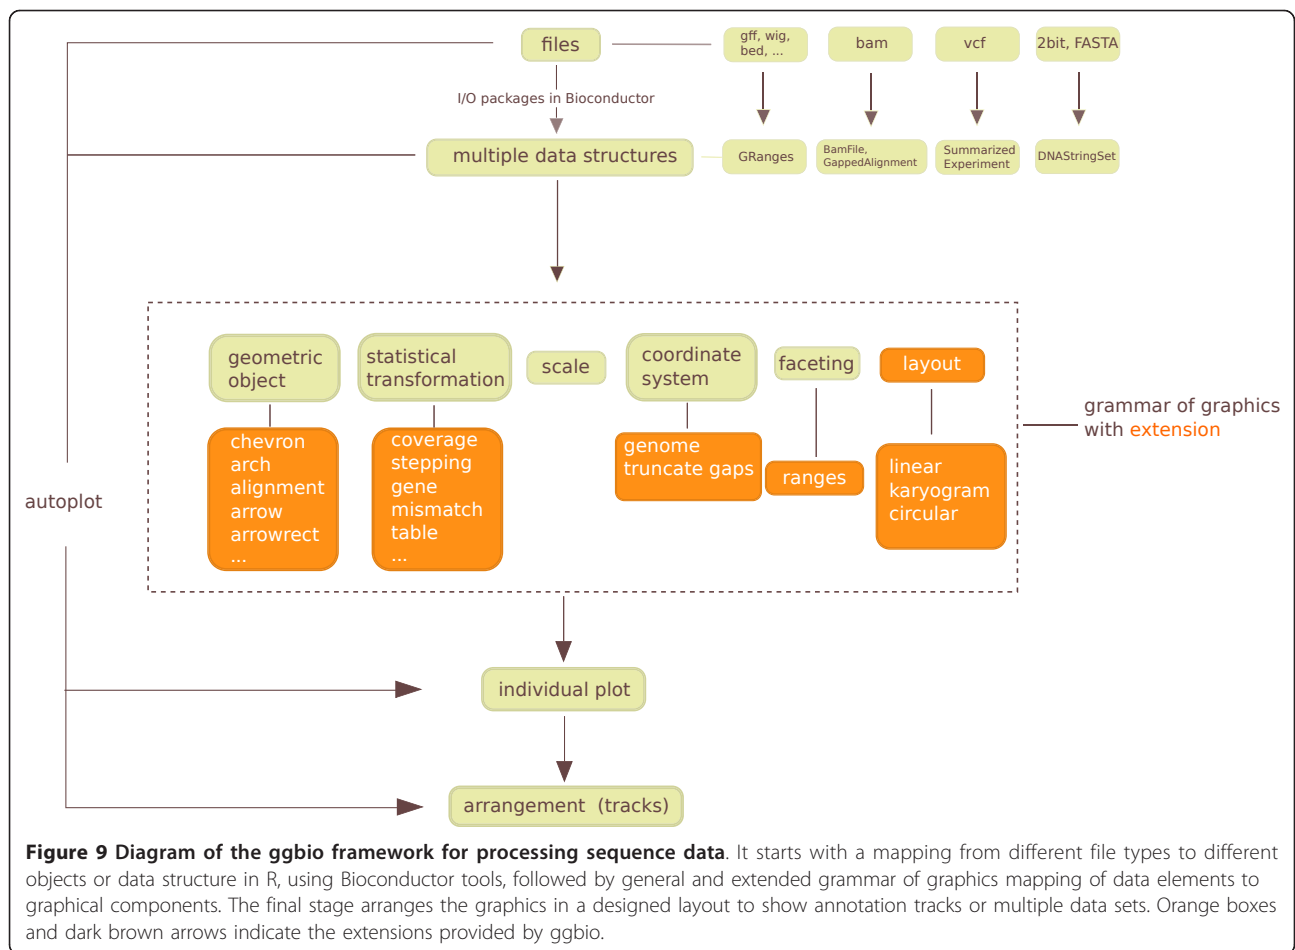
files

gff, wig, bed, ...

bam

vcf

2bit, FASTA

I/O packages in Bioconductor

multiple data structures

GRanges

BamFile, GappedAlignment

Summarized Experiment

DNAStringSet

geometric object

statistical transformation

scale

coordinate system

faceting

layout

chevron
arch
alignment
arrow
arrowrect
...

coverage
stepping
gene
mismatch
table
...

genome
truncate gaps

ranges

linear
karyogram
circular

grammar of graphics with extension

autoplot

individual plot

arrangement (tracks)

**Figure 9 Diagram of the ggbio framework for processing sequence data**. It starts with a mapping from different file types to different objects or data structure in R, using Bioconductor tools, followed by general and extended grammar of graphics mapping of data elements to graphical components. The final stage arranges the graphics in a designed layout to show annotation tracks or multiple data sets. Orange boxes and dark brown arrows indicate the extensions provided by ggbio.